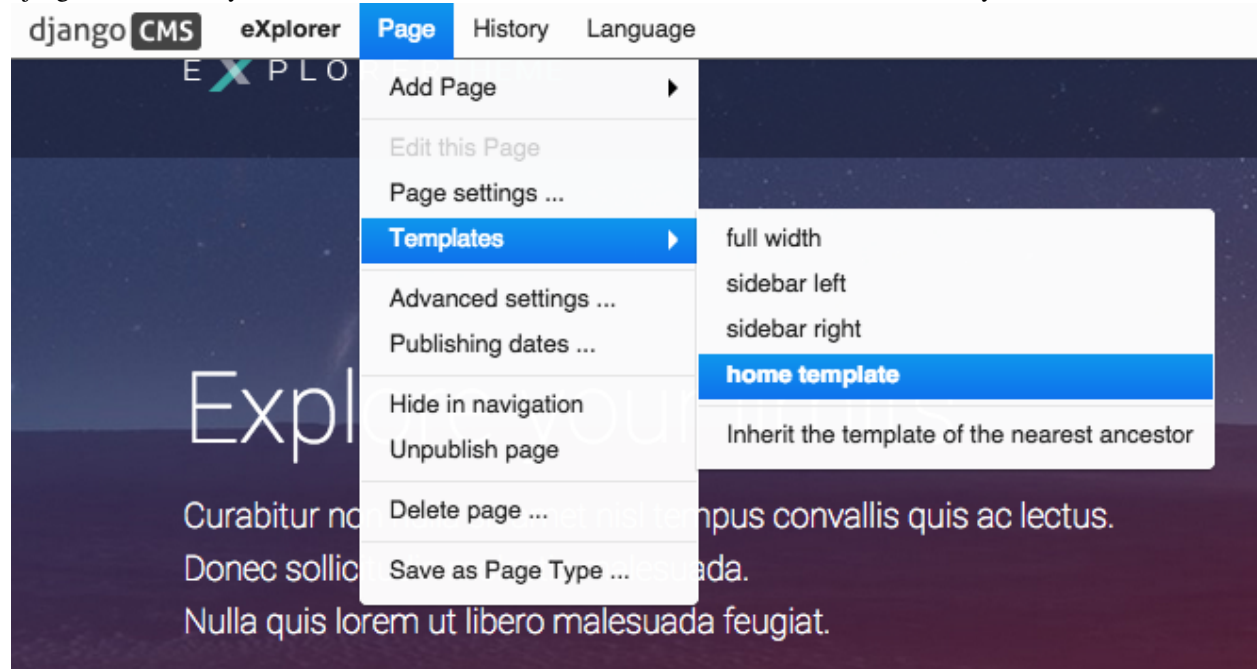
django CMS eXplorer Page History Language

EXPLO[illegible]

Add Page

Edit this Page
Page settings ...
Templates

Advanced settings ...
Publishing dates ...

Hide in navigation
Unpublish page

Delete page ...

Save as Page Type ...

full width
sidebar left
sidebar right
home template

Inherit the template of the nearest ancestor

Explo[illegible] you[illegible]

Curabitur no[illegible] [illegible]et nisl tempus convallis quis ac lectus.
Donec sollic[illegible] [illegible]lesuada.
Nulla quis lorem ut libero malesuada feugiat.